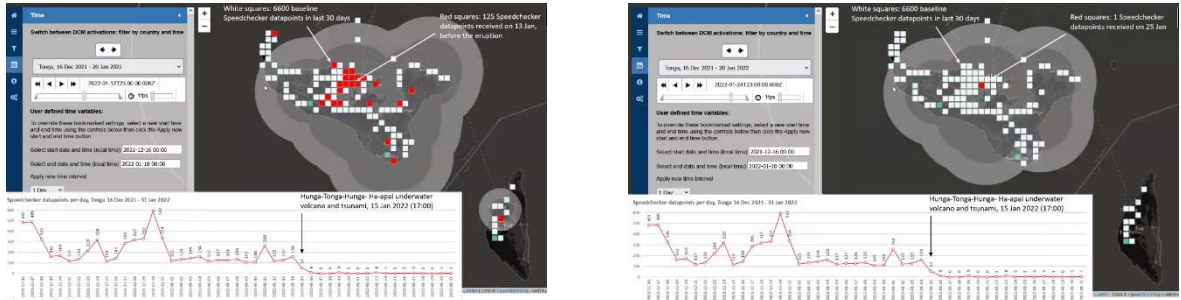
Time

Switch between DCM activations: filter by country and time

Tonga, 16 Dec 2021 - 20 Jan 2022

2022-01-13T00:00:00Z

1fps

User defined time variables:

To override these bookmarked settings, select a new start time and end time using the controls below then click the Apply new start and end time button

Select start date and time (local time) 2021-12-16 00:00

Select end date and time (local time) 2022-01-18 00:00

Apply new time interval

1 Day

White squares: 6600 baseline Speedchecker datapoints in last 30 days

Red squares: 125 Speedchecker datapoints received on 13 Jan, before the eruption

Speedchecker datapoints per day, Tonga 16 Dec 2021 - 31 Jan 2022

Hunga-Tonga-Hunga- Ha-apai underwater volcano and tsunami, 15 Jan 2022 (17:00)

Time

Switch between DCM activations: filter by country and time

2022-01-24T23:00:00Z

1fps

User defined time variables:

To override these bookmarked settings, select a new start time and end time using the controls below then click the Apply new start and end time button

Select start date and time (local time) 2021-12-16 00:00

Select end date and time (local time) 2022-01-18 00:00

Apply new time interval

1 Day

White squares: 6600 baseline Speedchecker datapoints in last 30 days

Red squares: 1 Speedchecker datapoints received on 25 Jan

Speedchecker datapoints per day, Tonga 16 Dec 2021 - 31 Jan 2022

Hunga-Tonga-Hunga- Ha-apai underwater volcano and tsunami, 15 Jan 2022 (17:00)